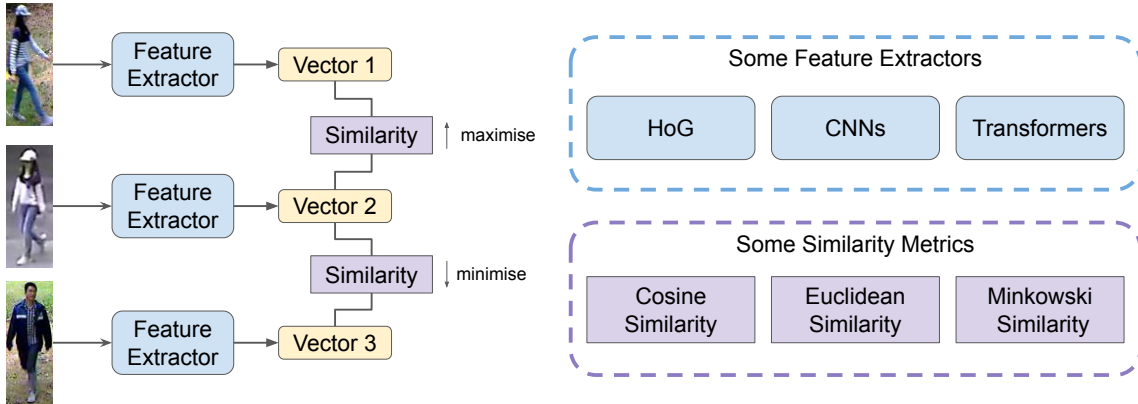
Feature Extractor

Vector 1

Similarity

maximise

Feature Extractor

Vector 2

Similarity

minimise

Feature Extractor

Vector 3

Some Feature Extractors

HoG

CNNs

Transformers

Some Similarity Metrics

Cosine Similarity

Euclidean Similarity

Minkowski Similarity